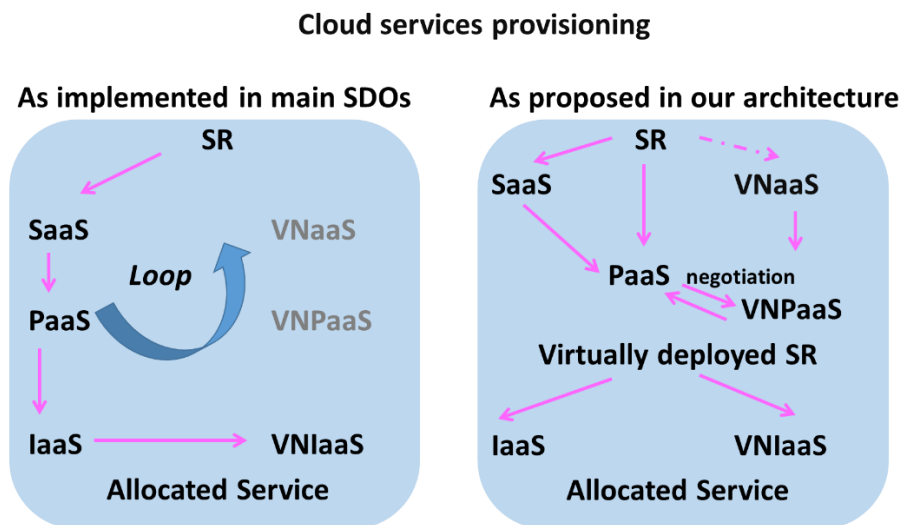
Cloud services provisioning

As implemented in main SDOs

SR

SaaS

VNaaS

Loop

PaaS

VNPaaS

IaaS

VNIaaS

Allocated Service

As proposed in our architecture

SR

SaaS

VNaaS

PaaS

negotiation

VNPaaS

Virtually deployed SR

IaaS

VNIaaS

Allocated Service